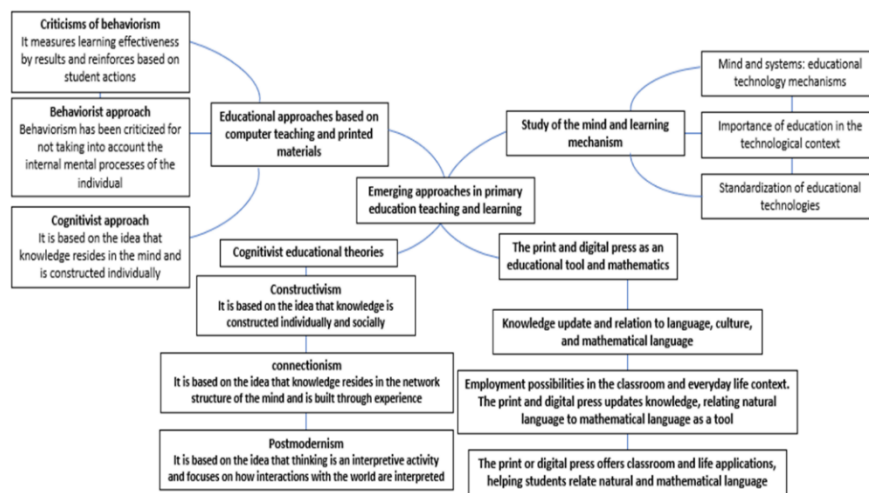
Criticisms of behaviorism
It measures learning effectiveness by results and reinforces based on student actions

Behaviorist approach
Behaviorism has been criticized for not taking into account the internal mental processes of the individual

Cognitivist approach
It is based on the idea that knowledge resides in the mind and is constructed individually

Educational approaches based on computer teaching and printed materials

Emerging approaches in primary education teaching and learning

Study of the mind and learning mechanism

Mind and systems: educational technology mechanisms

Importance of education in the technological context

Standardization of educational technologies

Cognitivist educational theories

Constructivism
It is based on the idea that knowledge is constructed individually and socially

connectionism
It is based on the idea that knowledge resides in the network structure of the mind and is built through experience

Postmodernism
It is based on the idea that thinking is an interpretive activity and focuses on how interactions with the world are interpreted

The print and digital press as an educational tool and mathematics

Knowledge update and relation to language, culture, and mathematical language

Employment possibilities in the classroom and everyday life context. The print and digital press updates knowledge, relating natural language to mathematical language as a tool

The print or digital press offers classroom and life applications, helping students relate natural and mathematical language